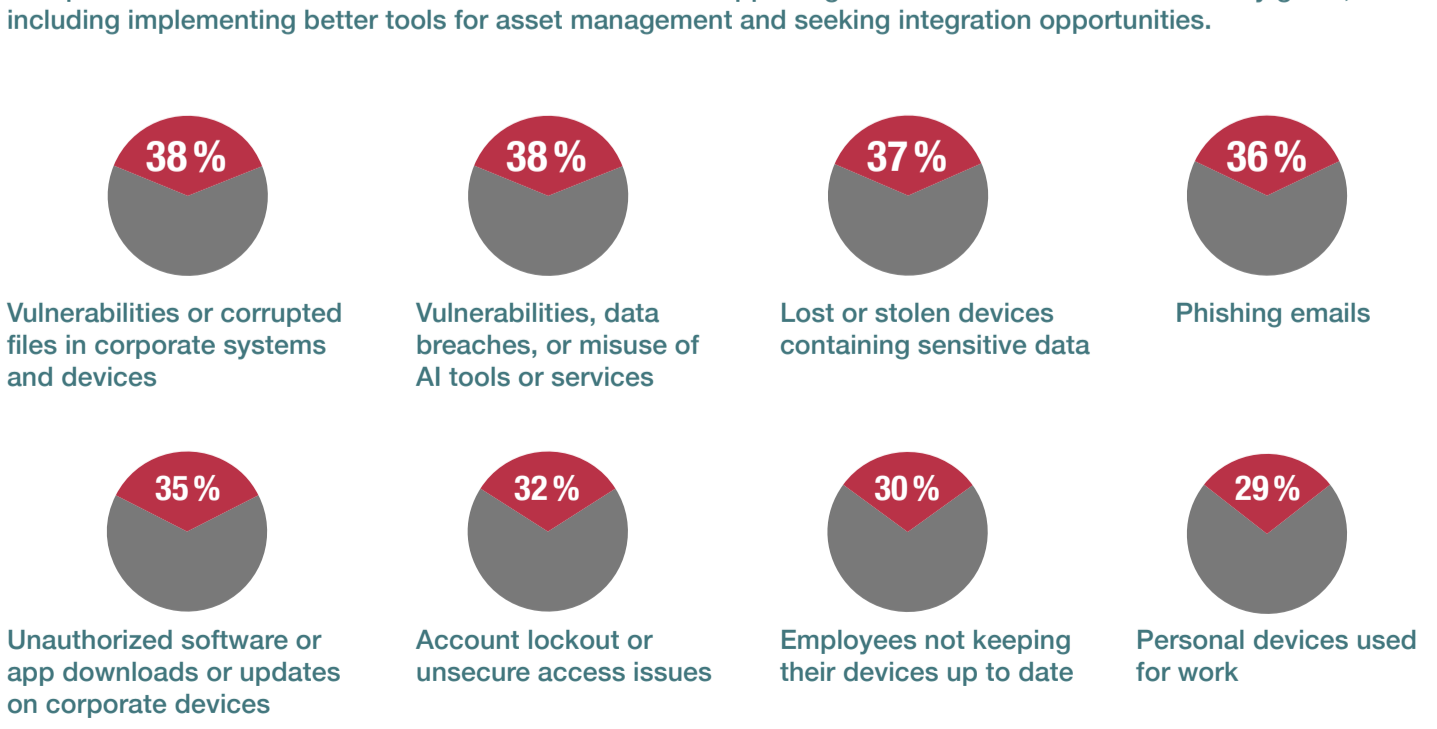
including implementing better tools for asset management and seeking integration opportunities.

38%

Vulnerabilities or corrupted files in corporate systems and devices

38%

Vulnerabilities, data breaches, or misuse of AI tools or services

37%

Lost or stolen devices containing sensitive data

36%

Phishing emails

35%

Unauthorized software or app downloads or updates on corporate devices

32%

Account lockout or unsecure access issues

30%

Employees not keeping their devices up to date

29%

Personal devices used for work